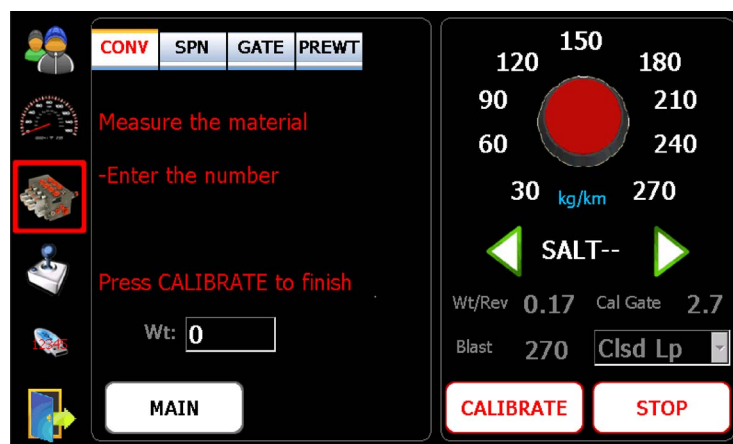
CONV SPN GATE PREWT

Measure the material

-Enter the number

Press CALIBRATE to finish

Wt: 0

MAIN

150
120 180
90 210
60 240
30 kg/km 270

SALT--

Wt/Rev 0.17 Cal Gate 2.7

Blast 270 Clsd Lp

CALIBRATE STOP